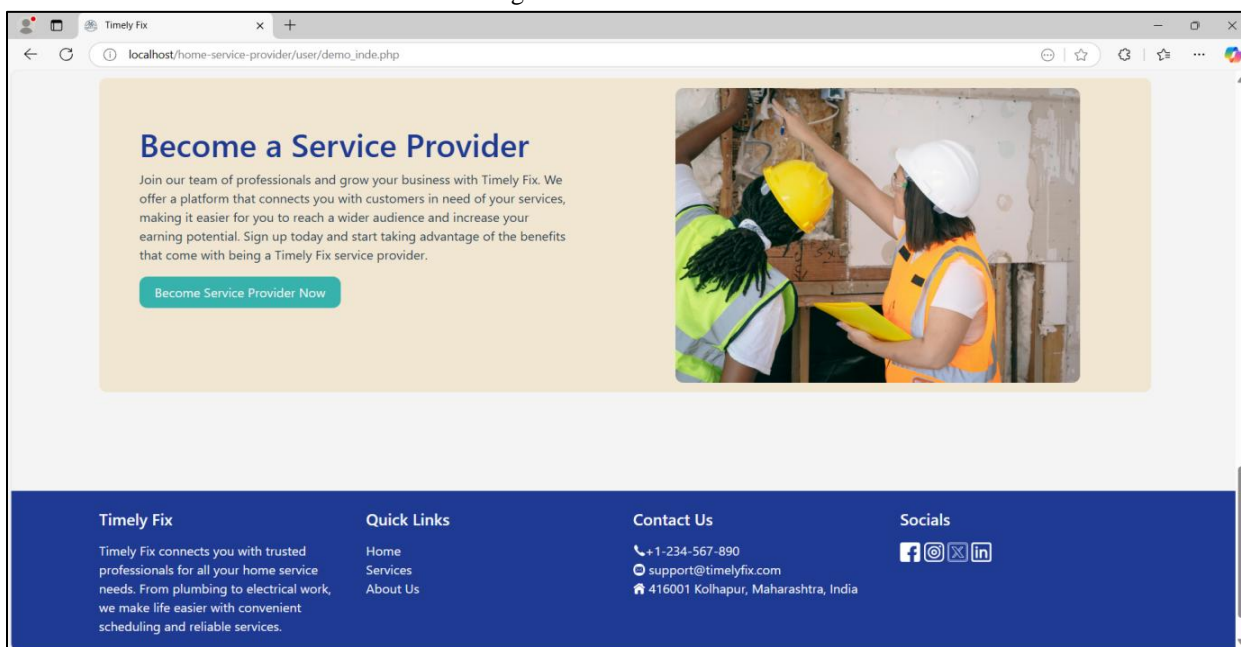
Timely Fix

localhost/home-service-provider/user/demo_inde.php

Become a Service Provider

Join our team of professionals and grow your business with Timely Fix. We offer a platform that connects you with customers in need of your services, making it easier for you to reach a wider audience and increase your earning potential. Sign up today and start taking advantage of the benefits that come with being a Timely Fix service provider.

Become Service Provider Now

Timely Fix

Timely Fix connects you with trusted professionals for all your home service needs. From plumbing to electrical work, we make life easier with convenient scheduling and reliable services.

Quick Links

Home
Services
About Us

Contact Us

+1-234-567-890
support@timelyfix.com
416001 Kolhapur, Maharashtra, India

Socials